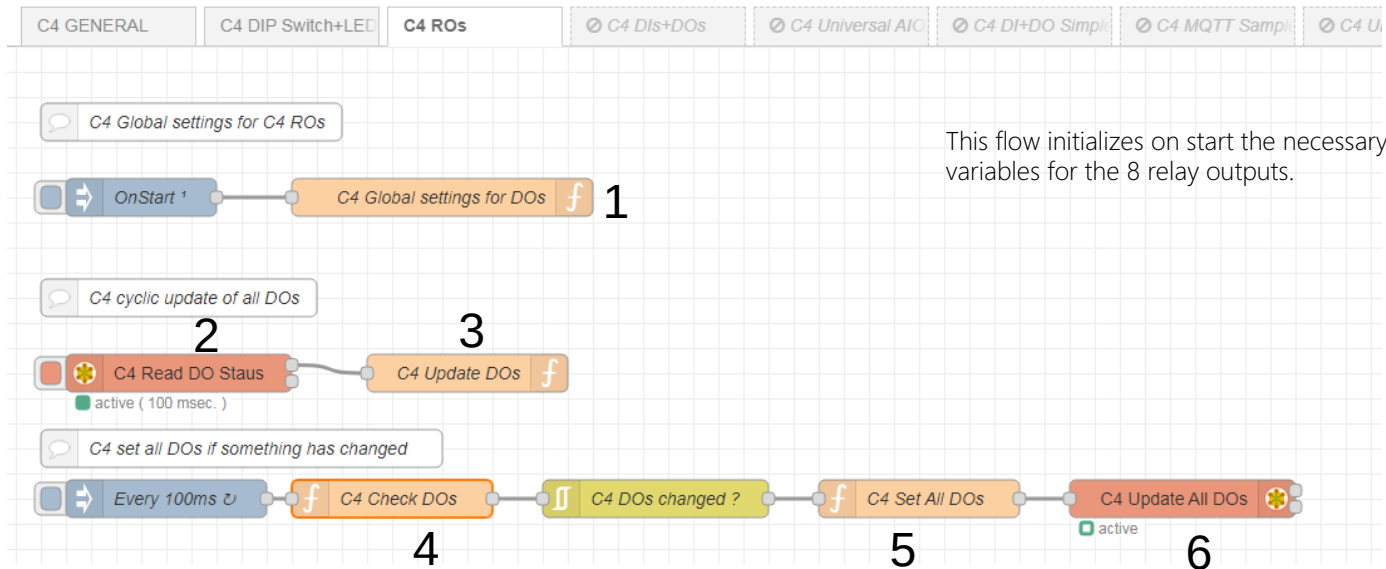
C4 GENERAL | C4 DIP Switch+LED | C4 ROs | ⊘ C4 DIs+DOs | ⊘ C4 Universal AIO | ⊘ C4 DI+DO Simpl | ⊘ C4 MQTT Sampl | ⊘ C4 U

C4 Global settings for C4 ROs

This flow initializes on start the necessary variables for the 8 relay outputs.

OnStart ¹

C4 Global settings for DOs

1

C4 cyclic update of all DOs

2

3

C4 Read DO Staus

C4 Update DOs

active ( 100 msec. )

C4 set all DOs if something has changed

Every 100ms ↻

C4 Check DOs

C4 DOs changed ?

C4 Set All DOs

C4 Update All DOs

active

4

5

6